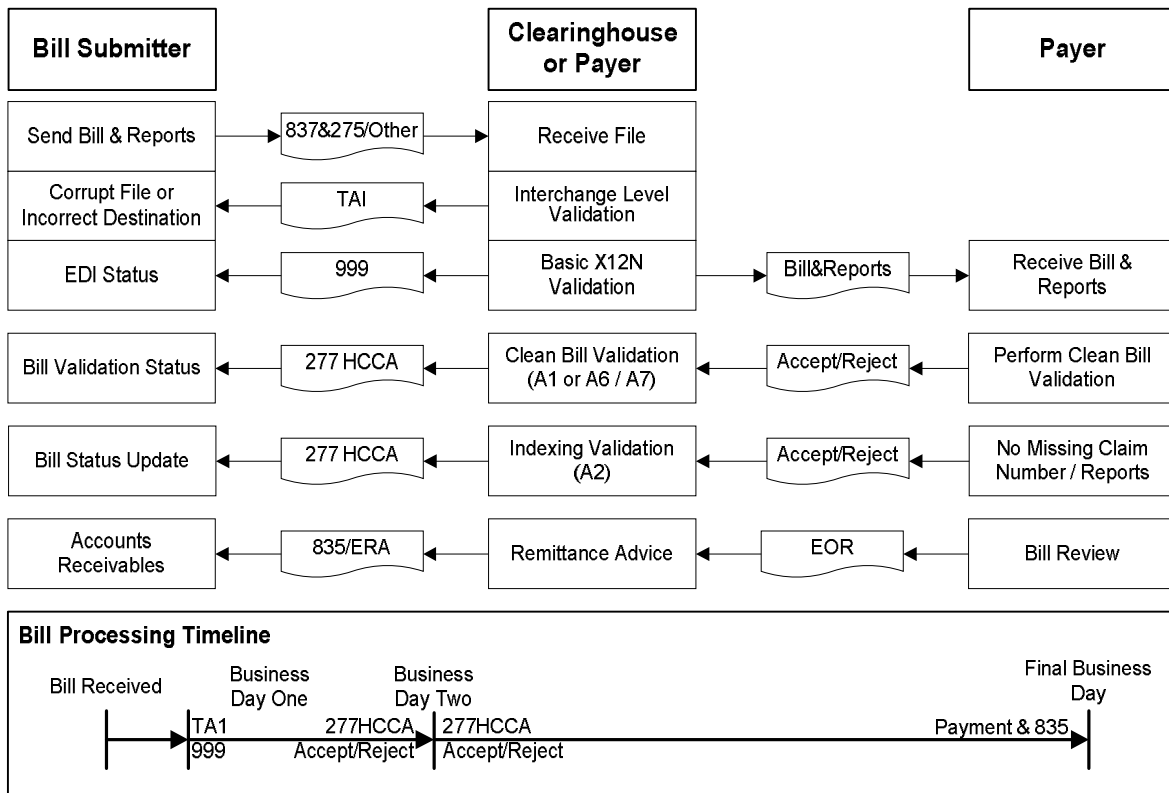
Bill Submitter

Clearinghouse or Payer

Payer

Send Bill & Reports

837&275/Other

Receive File

Corrupt File or Incorrect Destination

TAI

Interchange Level Validation

EDI Status

999

Basic X12N Validation

Bill&Reports

Receive Bill & Reports

Bill Validation Status

277 HCCA

Clean Bill Validation (A1 or A6 / A7)

Accept/Reject

Perform Clean Bill Validation

Bill Status Update

277 HCCA

Indexing Validation (A2)

Accept/Reject

No Missing Claim Number / Reports

Accounts Receivables

835/ERA

Remittance Advice

EOR

Bill Review

Bill Processing Timeline

Bill Received

Business Day One

TA1
999

277HCCA
Accept/Reject

Business Day Two

277HCCA
Accept/Reject

Final Business Day

Payment & 835